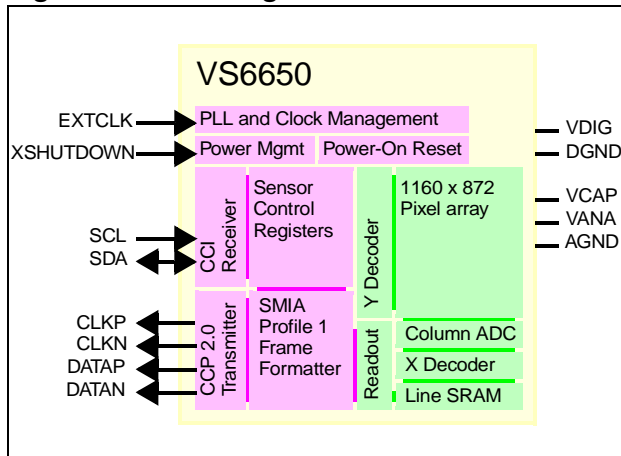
VS6650

EXTCLK
XSHUTDOWN
PLL and Clock Management
Power Mgmt
Power-On Reset
VDIG
DGND

CCI Receiver
Sensor Control Registers
Y Decoder
1160 x 872 Pixel array
VCAP
VANA
AGND
SCL
SDA

CLKP
CLKN
DATAP
DATAN
CCP 2.0 Transmitter
SMIA Profile 1 Frame Formatter
Readout
Column ADC
X Decoder
Line SRAM